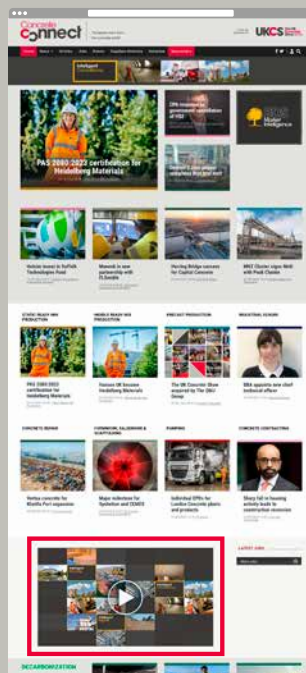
Concrete
connect

UKCS

PAS 2080:2023 certification for Heidelberg Materials

CPA response to government consultation

Master Intelligence

PAS 2080:2023 certification for Heidelberg Materials

The UK Concrete Show

DECARBONIZATION

LATEST JOBS